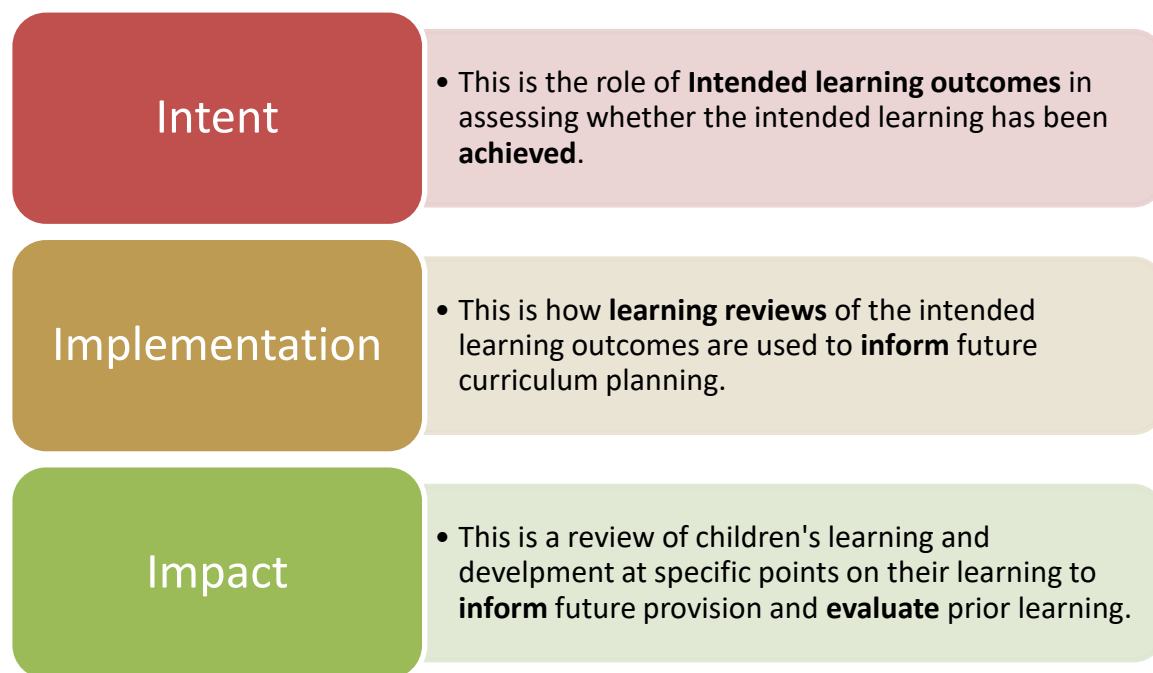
Intent

• This is the role of **Intended learning outcomes** in assessing whether the intended learning has been **achieved**.

Implementation

• This is how **learning reviews** of the intended learning outcomes are used to **inform** future curriculum planning.

Impact

• This is a review of children's learning and develpment at specific points on their learning to **inform** future provision and **evaluate** prior learning.